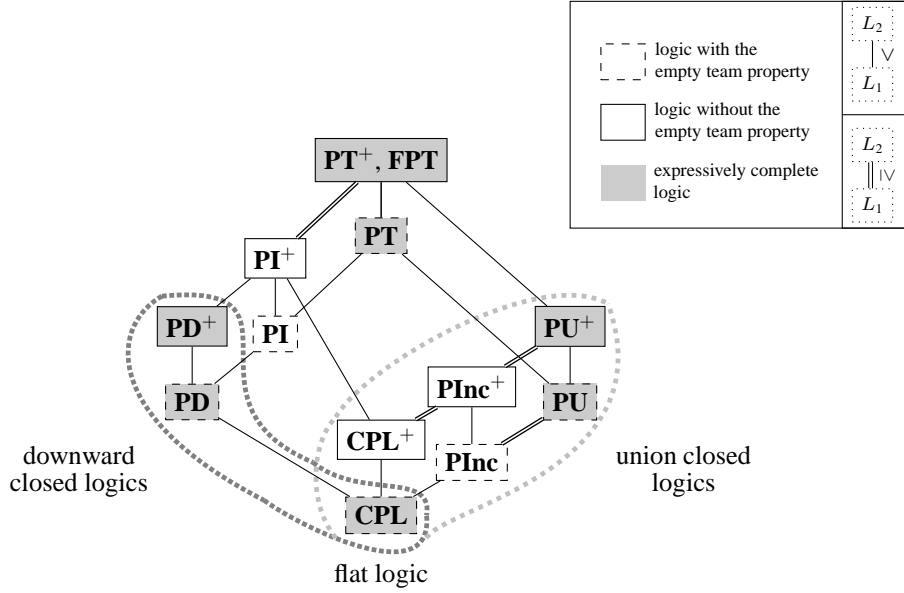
logic with the empty team property

logic without the empty team property

expressively complete logic

$L_2$
$\vee$
$L_1$

$L_2$
$\equiv$
$L_1$

$\mathbf{PT}^+$, FPT

$\mathbf{PI}^+$

PT

$\mathbf{PD}^+$

PI

$\mathbf{PU}^+$

PD

$\mathbf{PInc}^+$

PU

$\mathbf{CPL}^+$

PInc

CPL

downward closed logics

union closed logics

flat logic